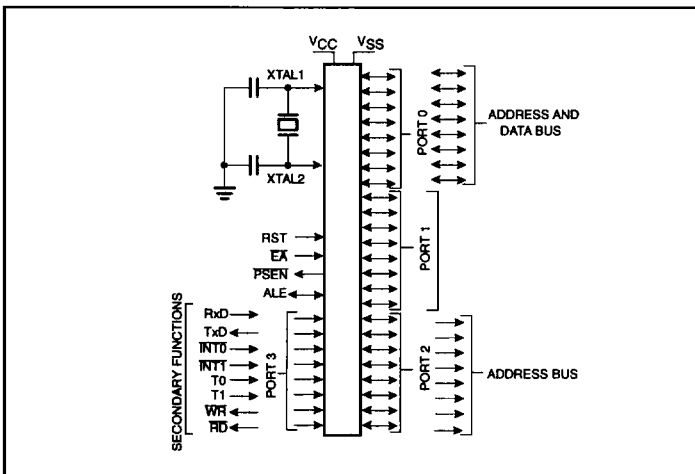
$V_{CC}$ $V_{SS}$

XTAL1

XTAL2

PORT 0

ADDRESS AND DATA BUS

PORT 1

RST

$\overline{EA}$

$\overline{PSEN}$

ALE

SECONDARY FUNCTIONS

RxD

TxD

$\overline{INT0}$

$\overline{INT1}$

T0

T1

$\overline{WR}$

$\overline{RD}$

PORT 3

PORT 2

ADDRESS BUS